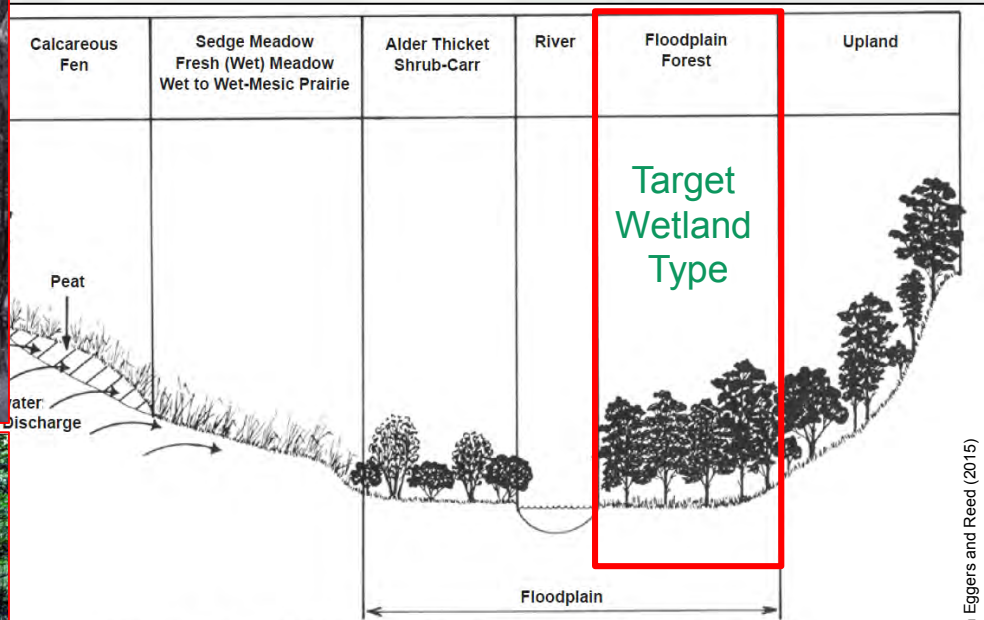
| Calcareous Fen | Sedge Meadow Fresh (Wet) Meadow Wet to Wet-Mesic Prairie | Alder Thicket Shrub-Carr | River | Floodplain Forest | Upland |
|---|---|---|---|---|---|

Target Wetland Type

Peat

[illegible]ater Discharge

Floodplain

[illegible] Eggers and Reed (2015)